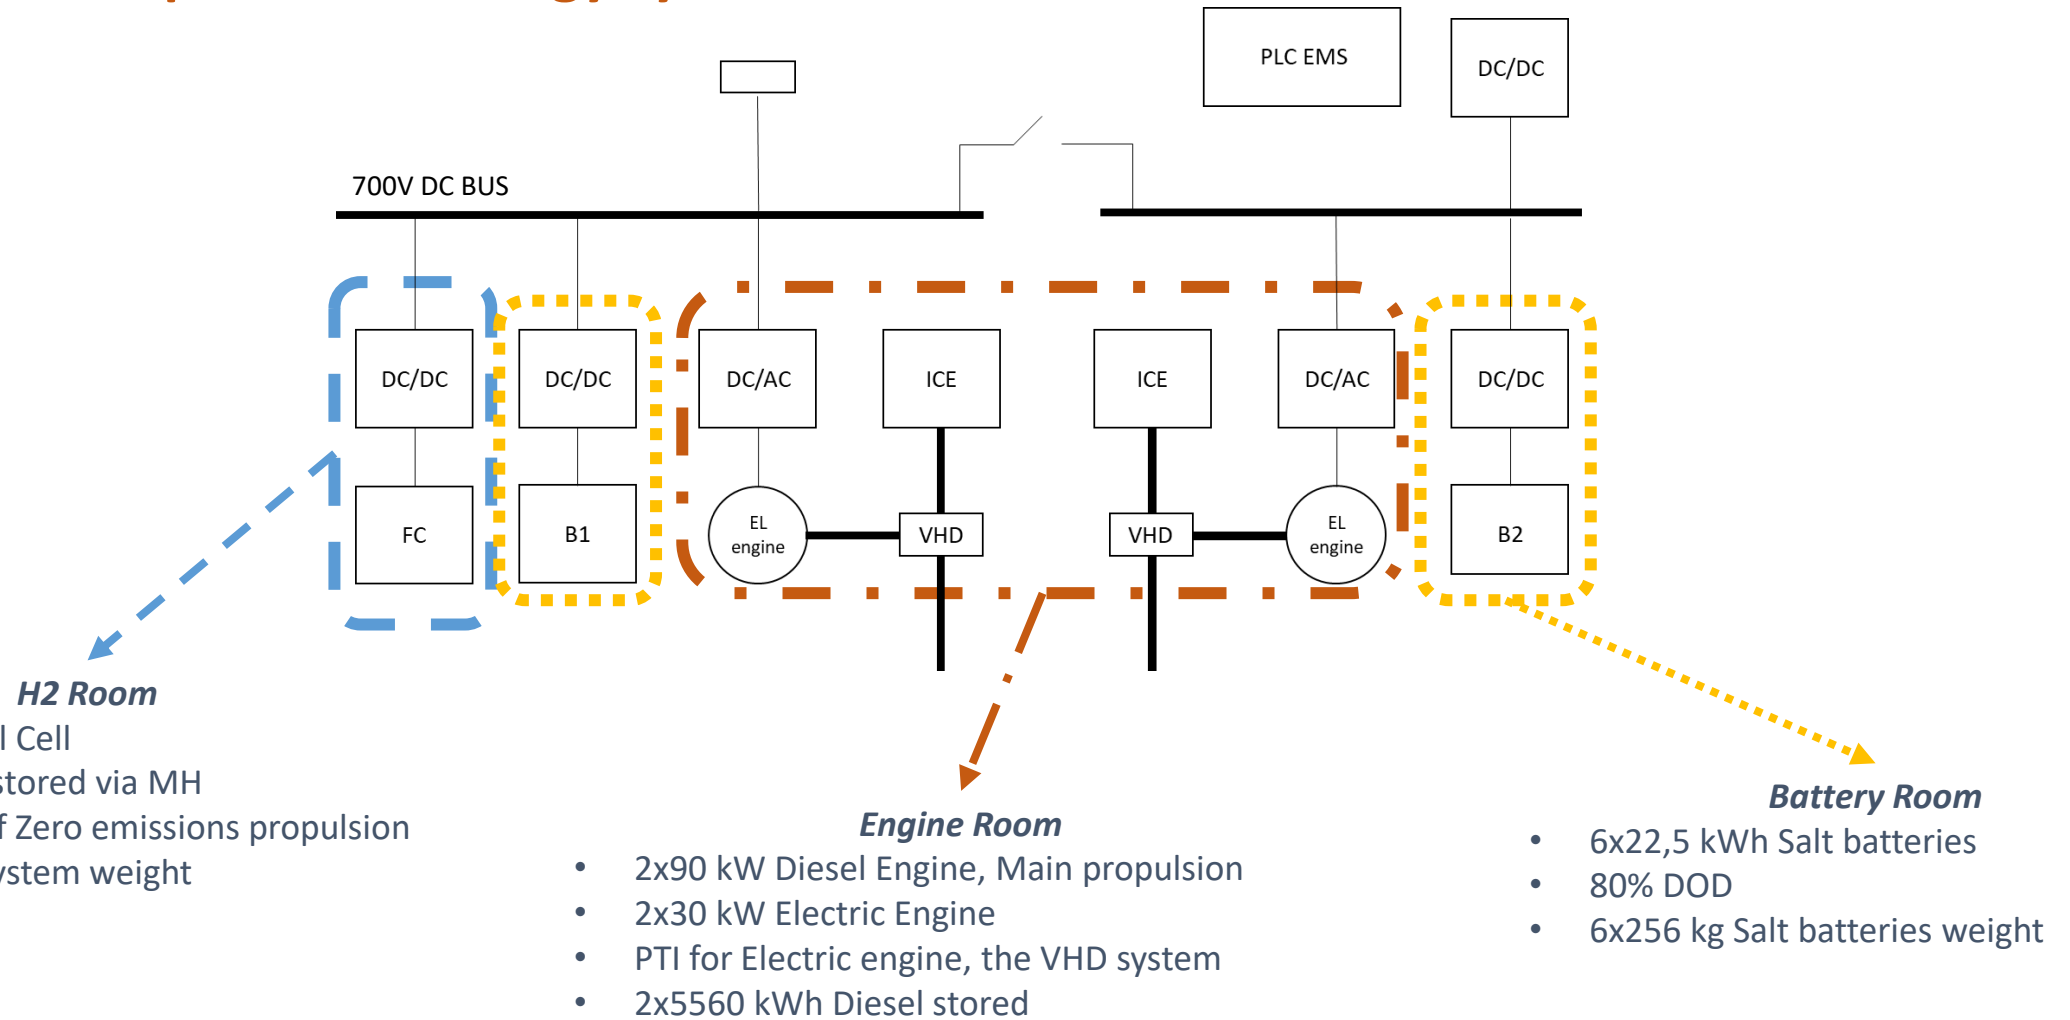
PLC EMS

DC/DC

700V DC BUS

DC/DC
FC

DC/DC
B1

DC/AC
EL engine

ICE
VHD

ICE
VHD

DC/AC
EL engine

DC/DC
B2

H2 Room
l Cell
stored via MH
f Zero emissions propulsion
ystem weight

Engine Room
• 2x90 kW Diesel Engine, Main propulsion
• 2x30 kW Electric Engine
• PTI for Electric engine, the VHD system
• 2x5560 kWh Diesel stored

Battery Room
• 6x22,5 kWh Salt batteries
• 80% DOD
• 6x256 kg Salt batteries weight